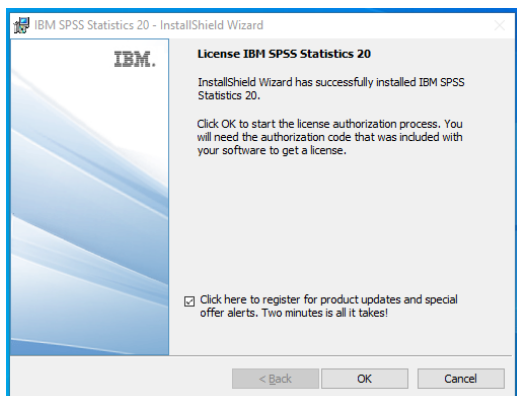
IBM SPSS Statistics 20 - InstallShield Wizard

IBM.

License IBM SPSS Statistics 20

InstallShield Wizard has successfully installed IBM SPSS Statistics 20.

Click OK to start the license authorization process. You will need the authorization code that was included with your software to get a license.

☑ Click here to register for product updates and special offer alerts. Two minutes is all it takes!

< Back OK Cancel